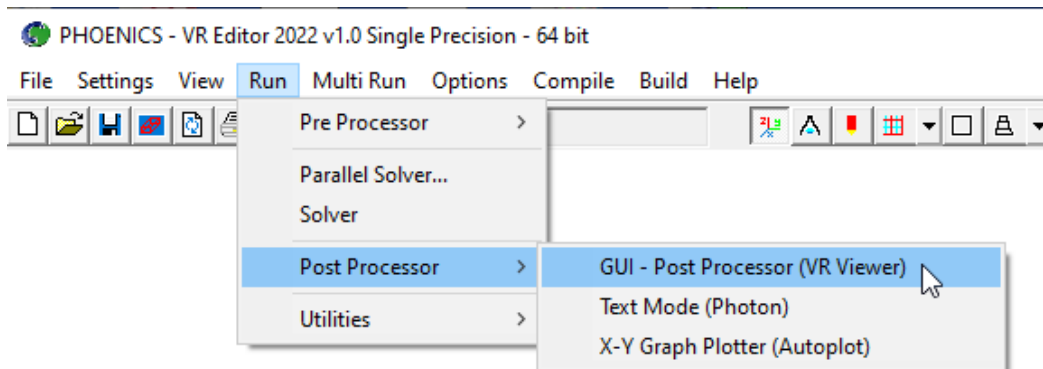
PHOENICS - VR Editor 2022 v1.0 Single Precision - 64 bit

File Settings View Run Multi Run Options Compile Build Help

Pre Processor >

Parallel Solver...

Solver

Post Processor >

Utilities >

GUI - Post Processor (VR Viewer)

Text Mode (Photon)

X-Y Graph Plotter (Autoplot)